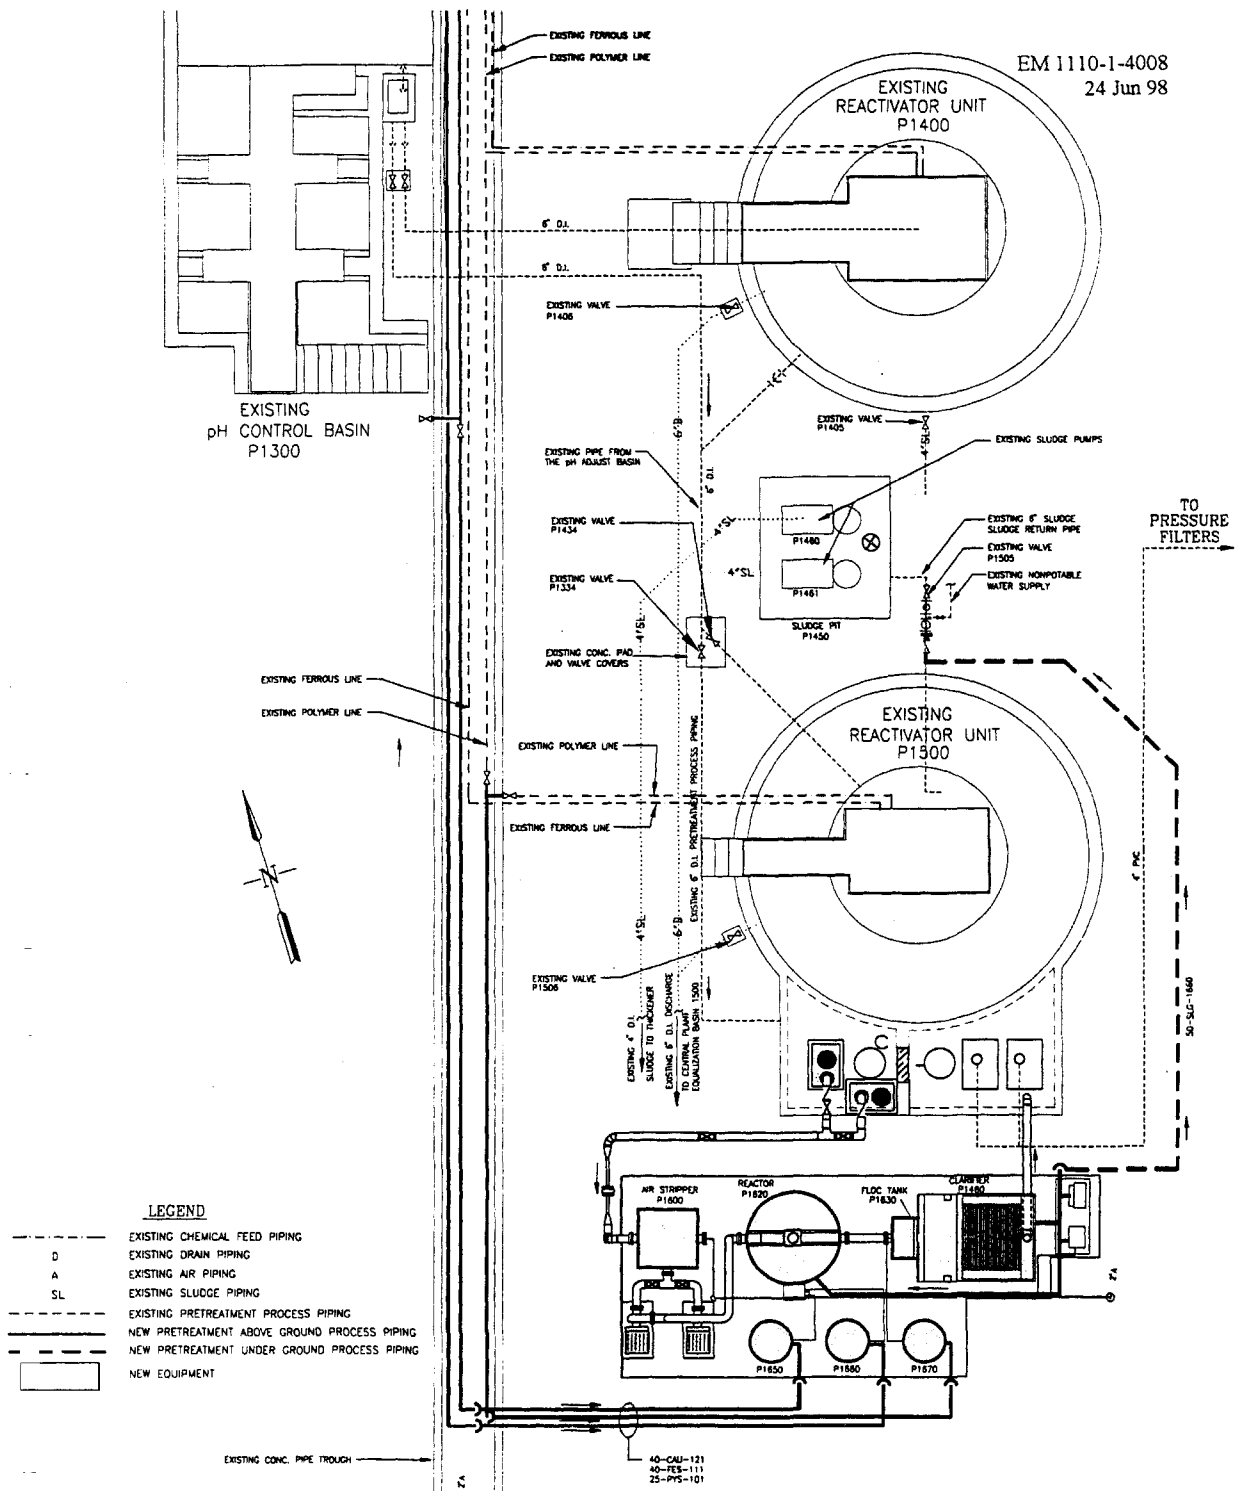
EM 1110-1-4008
24 Jun 98

EXISTING FERROUS LINE
EXISTING POLYMER LINE

EXISTING REACTIVATOR UNIT P1400

6" D.I.
6" D.I.

EXISTING VALVE P1406

EXISTING pH CONTROL BASIN P1300

EXISTING VALVE P1405
4"SL
EXISTING SLUDGE PUMPS

EXISTING PIPE FROM THE pH ADJUST BASIN
6"D
6" D.I.

EXISTING VALVE P1434
4"SL
P1460
P1461
4"SL
SLUDGE PIT P1450

EXISTING 6" SLUDGE SLUDGE RETURN PIPE
EXISTING VALVE P1505
EXISTING NONPOTABLE WATER SUPPLY

TO PRESSURE FILTERS

EXISTING VALVE P1334
EXISTING CONC. PAD AND VALVE COVERS

EXISTING FERROUS LINE
EXISTING POLYMER LINE
EXISTING POLYMER LINE
EXISTING FERROUS LINE

EXISTING REACTIVATOR UNIT P1500

EXISTING 6" D.I. PRETREATMENT PROCESS PIPING
4"SL
6"D
4" PVC
50-SLG-1660

N

EXISTING VALVE P1506

EXISTING 4" D.I. SLUDGE TO THICKENER
EXISTING 6" D.I. DISCHARGE TO CENTRAL PLANT EQUALIZATION BASIN 1500

AIR STRIPPER P1600
REACTOR P1620
FLOC TANK P1630
CLARIFIER P1480

P1650
P1660
P1670

A

LEGEND
EXISTING CHEMICAL FEED PIPING
D EXISTING DRAIN PIPING
A EXISTING AIR PIPING
SL EXISTING SLUDGE PIPING
EXISTING PRETREATMENT PROCESS PIPING
NEW PRETREATMENT ABOVE GROUND PROCESS PIPING
NEW PRETREATMENT UNDER GROUND PROCESS PIPING
NEW EQUIPMENT

EXISTING CONC. PIPE TROUGH
40-CAU-121
40-FES-111
25-PYS-101
A